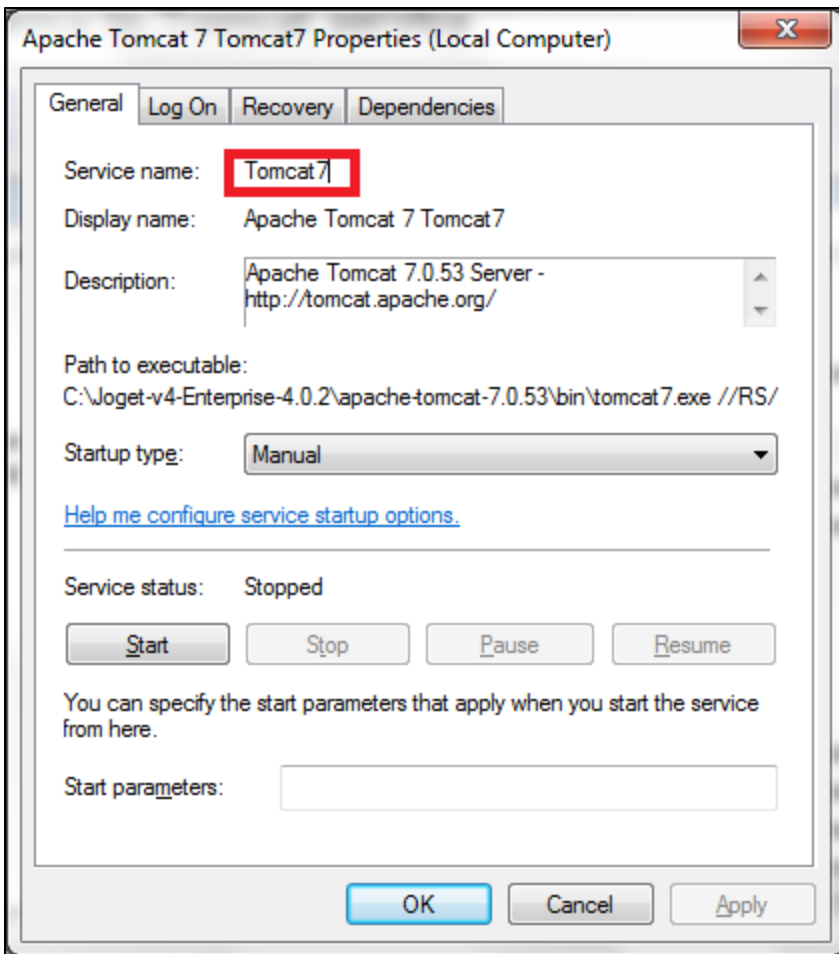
Apache Tomcat 7 Tomcat7 Properties (Local Computer)

General | Log On | Recovery | Dependencies

Service name: Tomcat7

Display name: Apache Tomcat 7 Tomcat7

Description: Apache Tomcat 7.0.53 Server - http://tomcat.apache.org/

Path to executable:
C:\Joget-v4-Enterprise-4.0.2\apache-tomcat-7.0.53\bin\tomcat7.exe //RS/

Startup type: Manual

Help me configure service startup options.

Service status: Stopped

Start | Stop | Pause | Resume

You can specify the start parameters that apply when you start the service from here.

Start parameters:

OK | Cancel | Apply